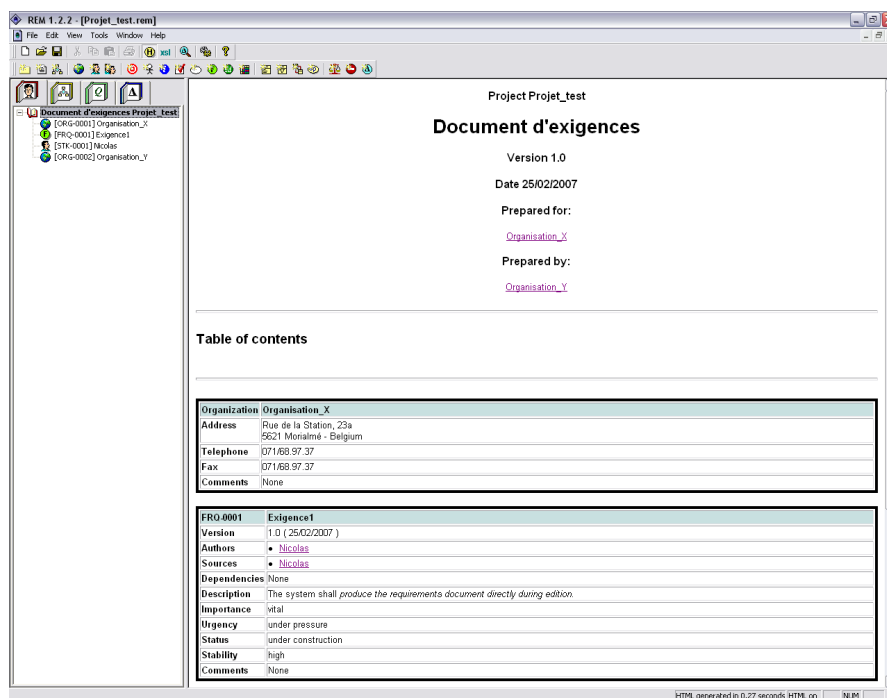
REM 1.2.2 - [Projet_test.rem]

File Edit View Tools Window Help

Document d'exigences Projet_test
[ORG-0001] Organisation_X
[FRQ-0001] Exigence1
[STK-0001] Nicolas
[ORG-0002] Organisation_Y

Project Projet_test

Document d'exigences

Version 1.0

Date 25/02/2007

Prepared for:

Organisation_X

Prepared by:

Organisation_Y

Table of contents

| Organization | Organisation_X |
|---|---|
| Address | Rue de la Station, 23a 5621 Morialmé - Belgium |
| Telephone | 071/68.97.37 |
| Fax | 071/68.97.37 |
| Comments | None |

| FRQ-0001 | Exigence1 |
|---|---|
| Version | 1.0 ( 25/02/2007 ) |
| Authors | • Nicolas |
| Sources | • Nicolas |
| Dependencies | None |
| Description | The system shall produce the requirements document directly during edition. |
| Importance | vital |
| Urgency | under pressure |
| Status | under construction |
| Stability | high |
| Comments | None |

HTML generated in 0.27 seconds HTML on NUM